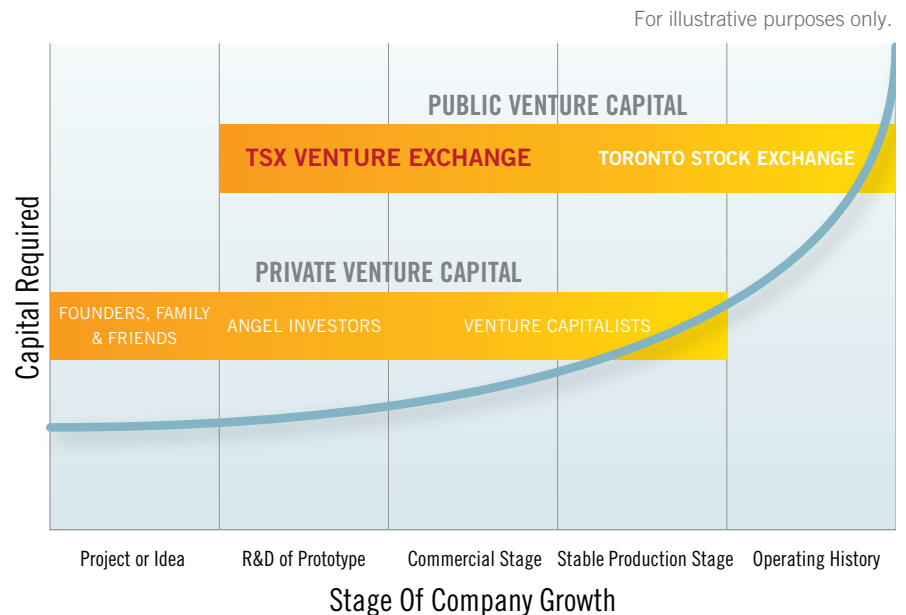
For illustrative purposes only.

PUBLIC VENTURE CAPITAL

TSX VENTURE EXCHANGE

TORONTO STOCK EXCHANGE

PRIVATE VENTURE CAPITAL

FOUNDERS, FAMILY & FRIENDS

ANGEL INVESTORS

VENTURE CAPITALISTS

Capital Required

Project or Idea

R&D of Prototype

Commercial Stage

Stable Production Stage

Operating History

Stage Of Company Growth